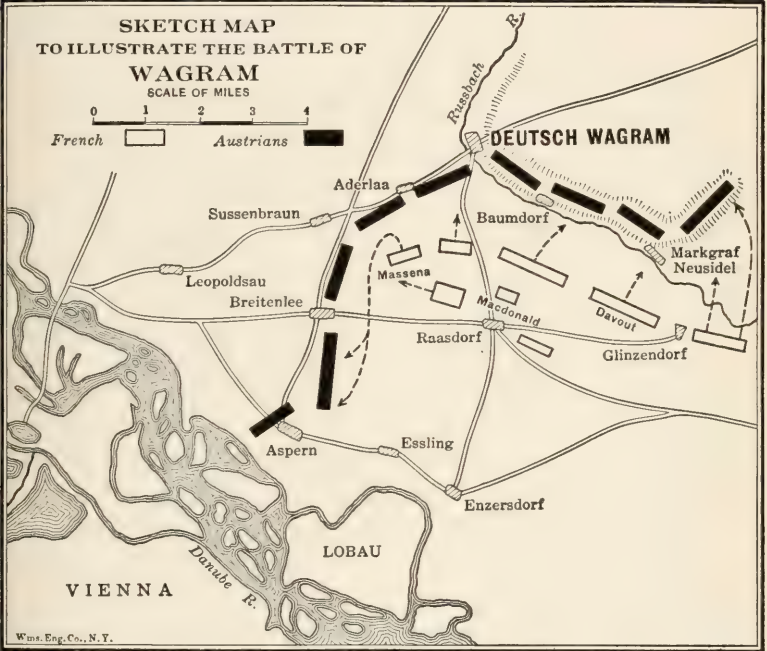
SKETCH MAP
TO ILLUSTRATE THE BATTLE OF
WAGRAM
SCALE OF MILES

0 1 2 3 4

French Austrians

Russbach R.

DEUTSCH WAGRAM

Aderlaa

Sussenbraun

Baumdorf

Leopoldsau

Massena

Markgraf Neusidel

Breitenlee

Macdonald

Davout

Raasdorf

Glinzendorf

Aspern

Essling

Enzersdorf

LOBAU

Danube R.

VIENNA

Wms. Eng. Co., N. Y.